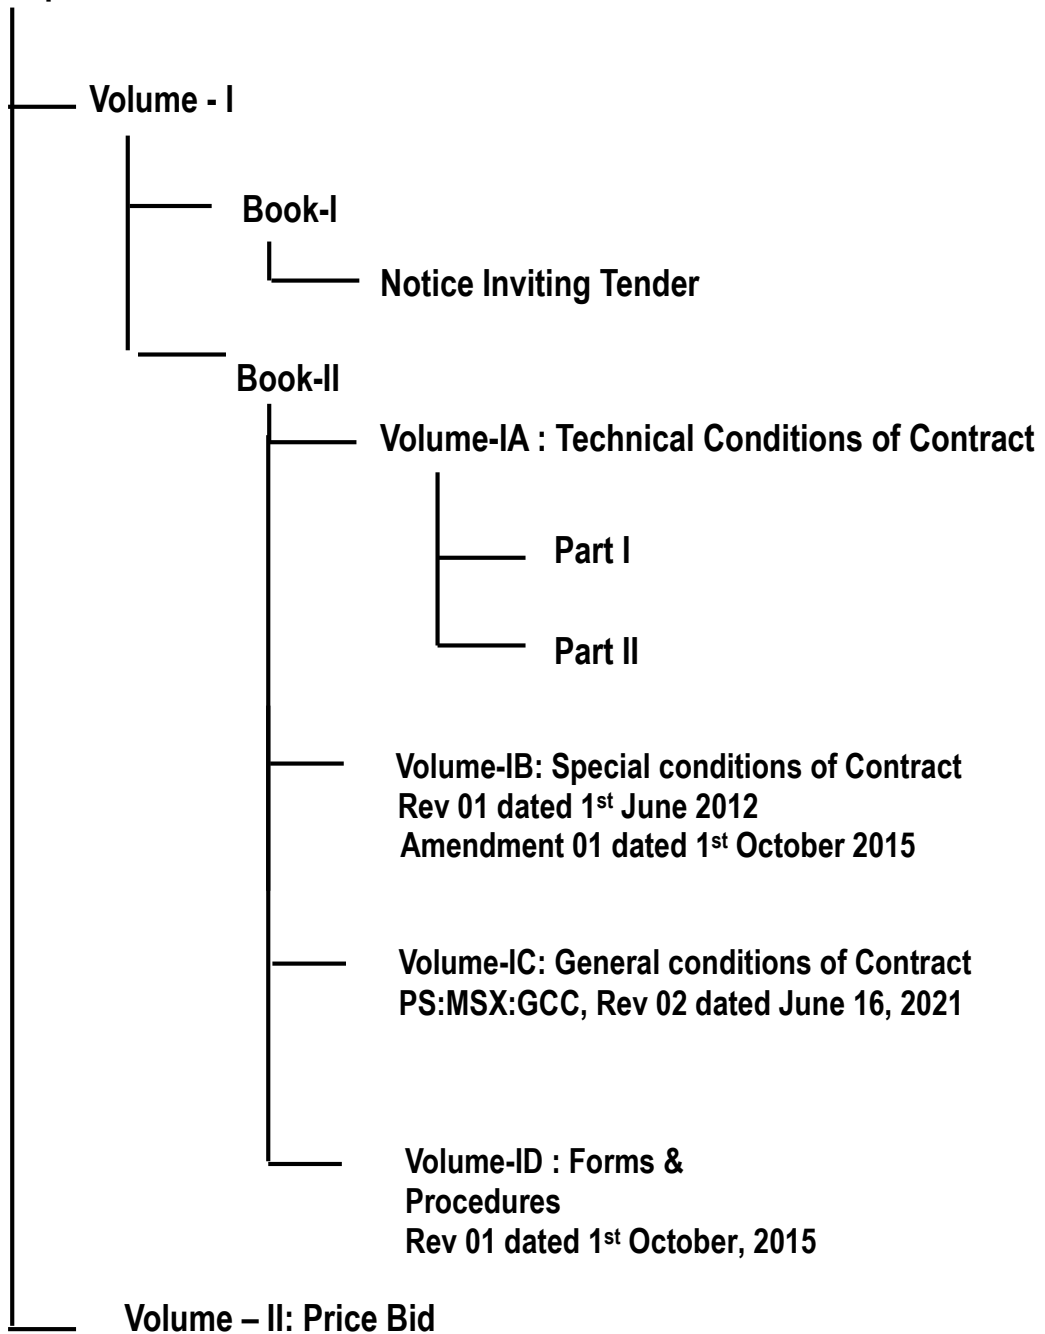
Volume - I

Book-I

Notice Inviting Tender

Book-II

Volume-IA : Technical Conditions of Contract

Part I

Part II

Volume-IB: Special conditions of Contract
Rev 01 dated 1$^{st}$ June 2012
Amendment 01 dated 1$^{st}$ October 2015

Volume-IC: General conditions of Contract
PS:MSX:GCC, Rev 02 dated June 16, 2021

Volume-ID : Forms & Procedures
Rev 01 dated 1$^{st}$ October, 2015

Volume – II: Price Bid